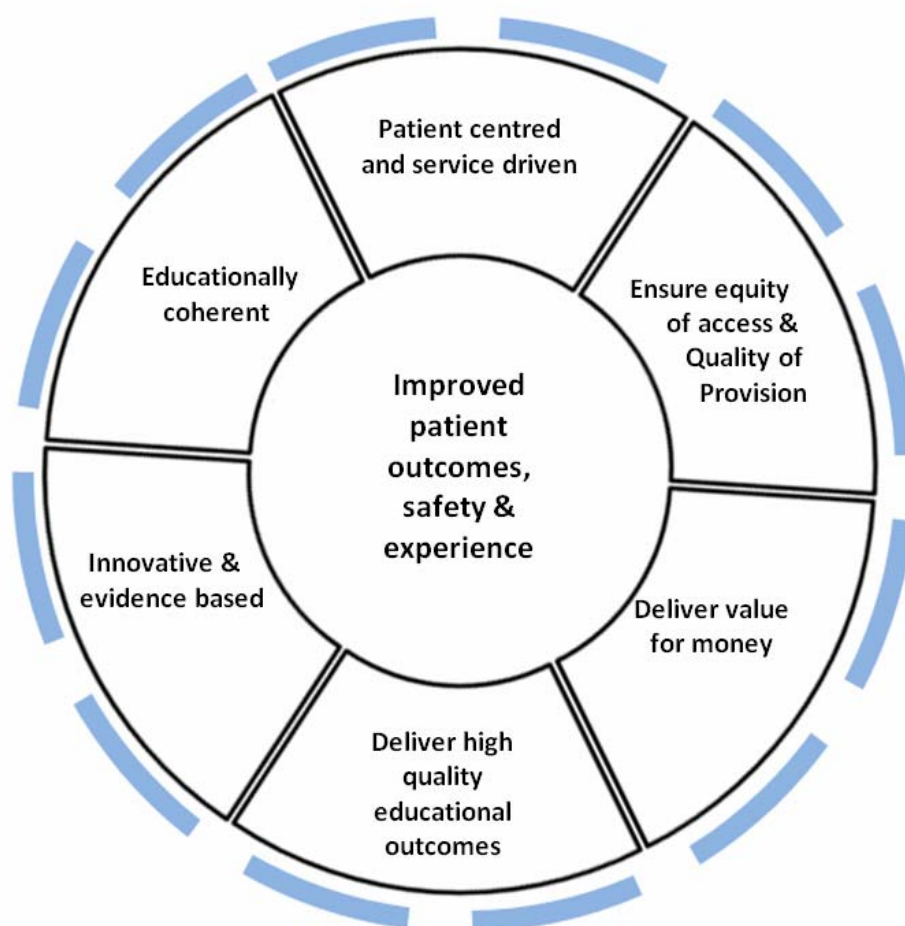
Patient centred and service driven

Ensure equity of access & Quality of Provision

Deliver value for money

Deliver high quality educational outcomes

Innovative & evidence based

Educationally coherent

Improved patient outcomes, safety & experience